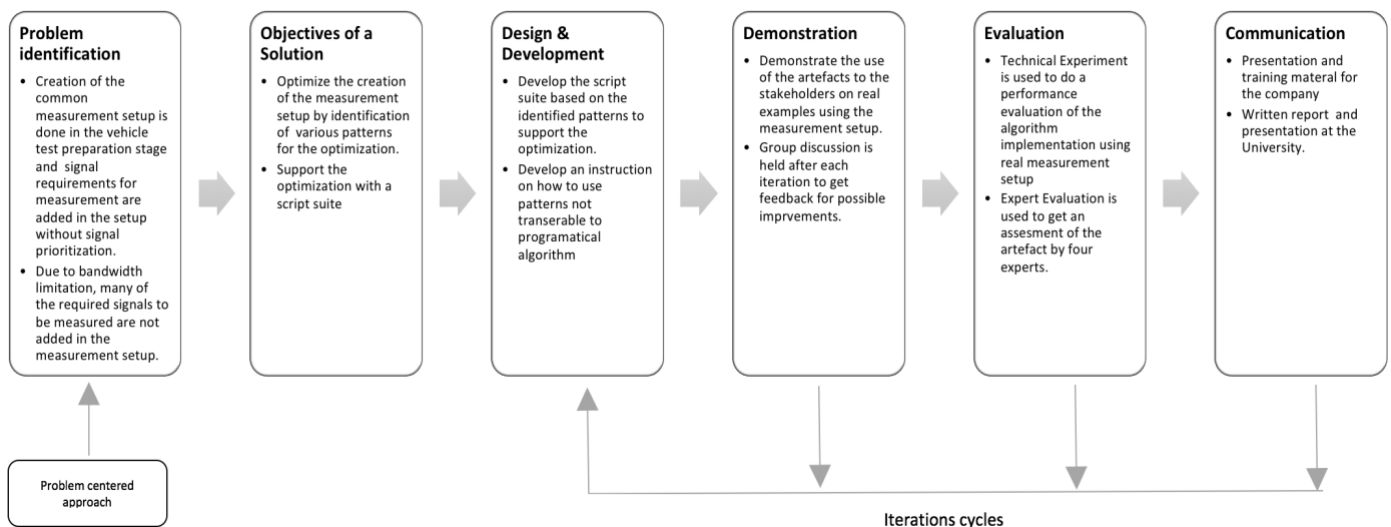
**Problem identification**
- Creation of the common measurement setup is done in the vehicle test preparation stage and signal requirements for measurement are added in the setup without signal prioritization.
- Due to bandwidth limitation, many of the required signals to be measured are not added in the measurement setup.

**Objectives of a Solution**
- Optimize the creation of the measurement setup by identification of various patterns for the optimization.
- Support the optimization with a script suite

**Design & Development**
- Develop the script suite based on the identified patterns to support the optimization.
- Develop an instruction on how to use patterns not transerable to programatical algorithm

**Demonstration**
- Demonstrate the use of the artefacts to the stakeholders on real examples using the measurement setup.
- Group discussion is held after each iteration to get feedback for possible imprvements.

**Evaluation**
- Technical Experiment is used to do a performance evaluation of the algorithm implementation using real measurement setup
- Expert Evaluation is used to get an assesment of the artefact by four experts.

**Communication**
- Presentation and training materal for the company
- Written report and presentation at the University.

Problem centered approach

Iterations cycles